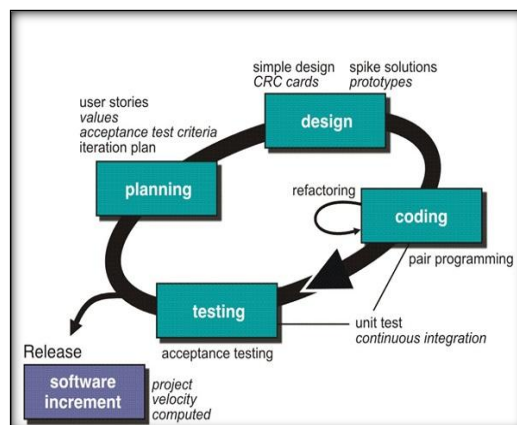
simple design
CRC cards

spike solutions
prototypes

user stories
values
acceptance test criteria
iteration plan

design

planning

refactoring

coding

pair programming

testing

unit test
continuous integration

Release

acceptance testing

software increment

project
velocity
computed